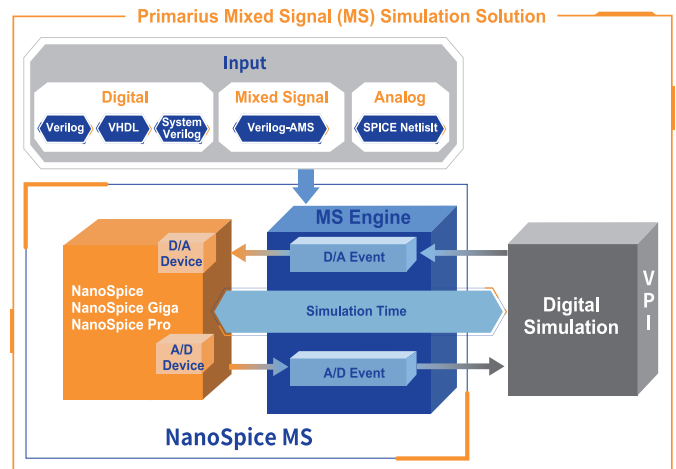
Primarius Mixed Signal (MS) Simulation Solution

Input

Digital

Verilog

VHDL

System Verilog

Mixed Signal

Verilog-AMS

Analog

SPICE Netlislt

MS Engine

D/A Device

D/A Event

NanoSpice
NanoSpice Giga
NanoSpice Pro

Simulation Time

Digital Simulation

V P I

A/D Device

A/D Event

NanoSpice MS